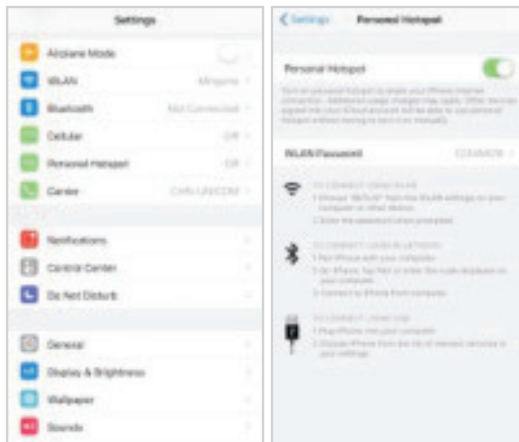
Settings

Airplane Mode

WLAN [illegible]

Bluetooth Not Connected

Cellular Off

Personal Hotspot Off

Carrier CHN-UNICOM

Notifications

Control Center

Do Not Disturb

General

Display & Brightness

Wallpaper

Sounds

Settings Personal Hotspot

Personal Hotspot

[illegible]

WLAN Password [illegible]

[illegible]

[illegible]

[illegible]